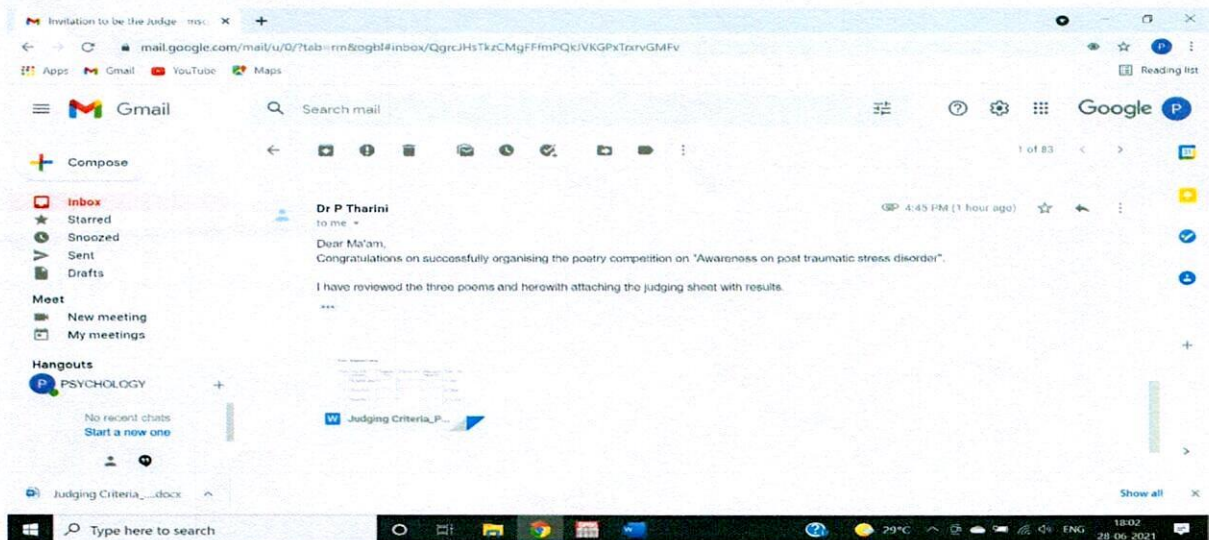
Invitation to be the Judge - msc ×

mail.google.com/mail/u/0/?tab=rm&ogbl#inbox/QgrcJHsTkzCMgFFmPQkJVKGPxTrxrvGMFv

Apps Gmail YouTube Maps

Reading list

Gmail

Search mail

Google

Compose

Inbox
Starred
Snoozed
Sent
Drafts

Meet
New meeting
My meetings

Hangouts
PSYCHOLOGY

No recent chats
Start a new one

1 of 83

Dr P Tharini
to me

4:45 PM (1 hour ago)

Dear Ma'am,
Congratulations on successfully organising the poetry competition on "Awareness on post traumatic stress disorder".

I have reviewed the three poems and herewith attaching the judging sheet with results.

...

Judging Criteria_P...

Judging Criteria_....docx

Show all

Type here to search

29°C ENG 18:02 28-06-2021